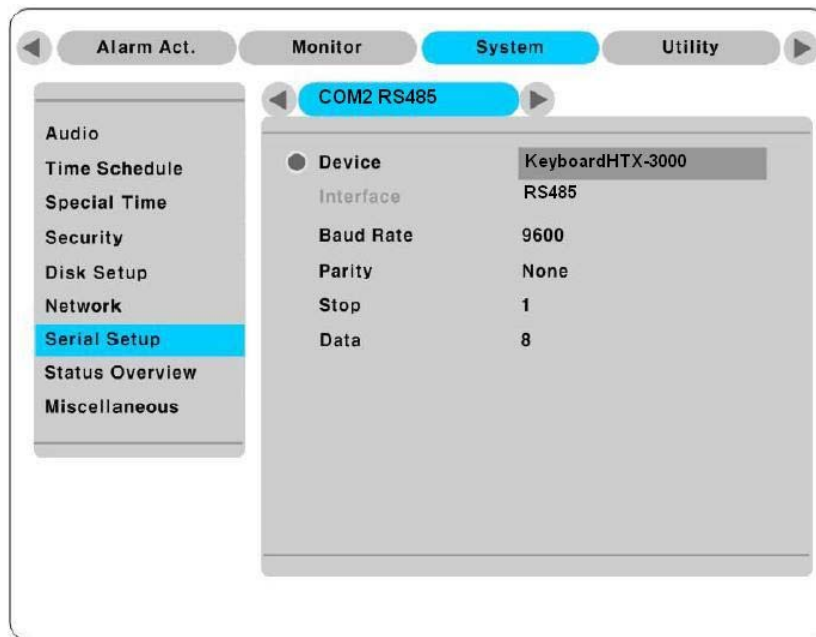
Alarm Act.
Monitor
System
Utility

COM2 RS485

Audio
Time Schedule
Special Time
Security
Disk Setup
Network
Serial Setup
Status Overview
Miscellaneous

| | |
|---|---|
| Device | KeyboardHTX-3000 |
| Interface | RS485 |
| Baud Rate | 9600 |
| Parity | None |
| Stop | 1 |
| Data | 8 |